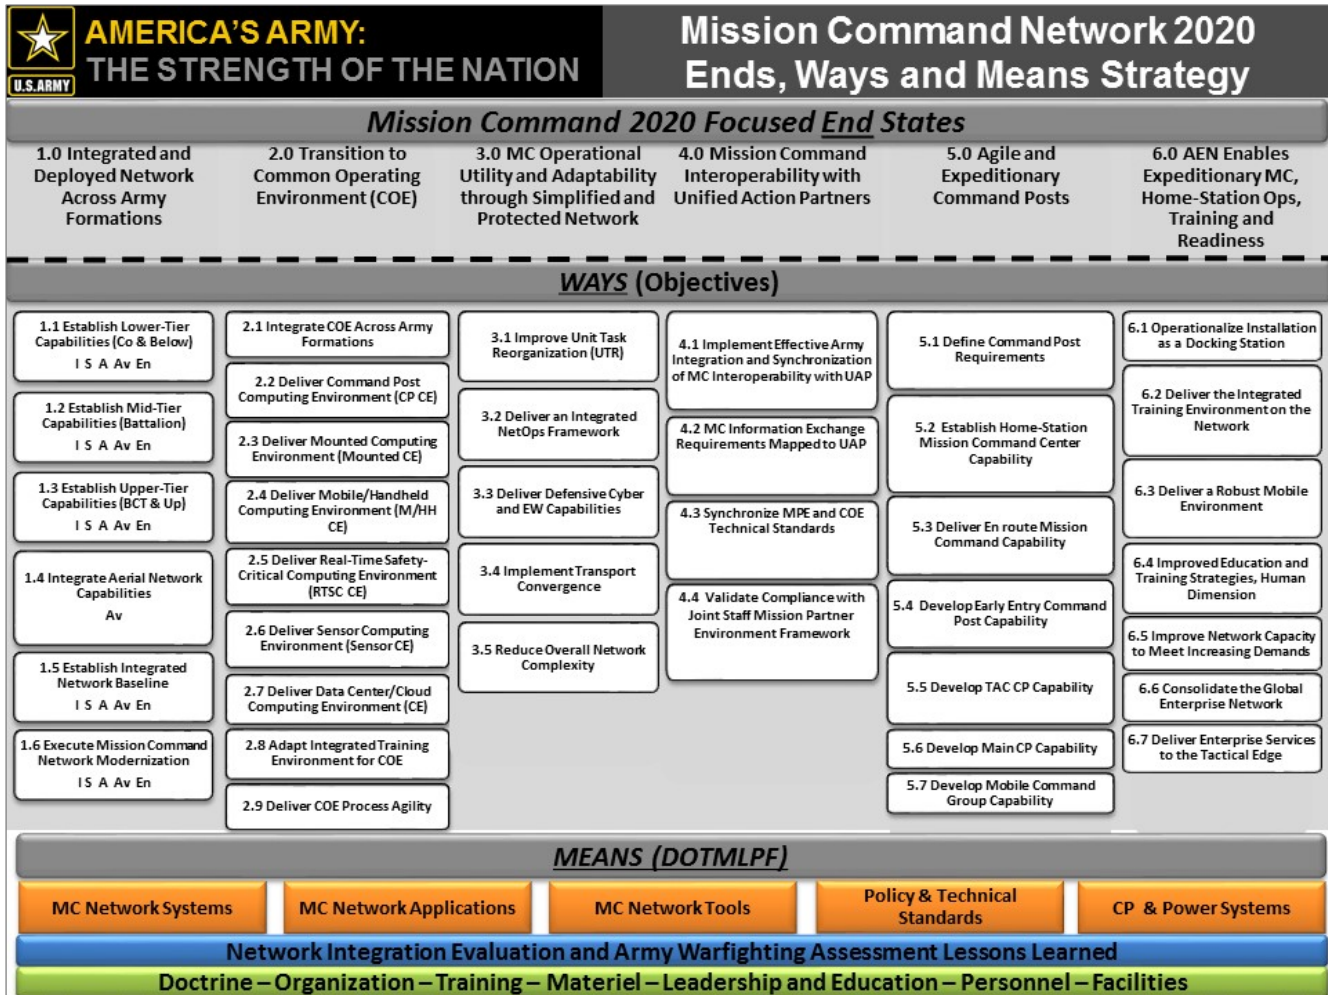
U.S. ARMY

AMERICA'S ARMY:
THE STRENGTH OF THE NATION

Mission Command Network 2020
Ends, Ways and Means Strategy

Mission Command 2020 Focused End States

1.0 Integrated and Deployed Network Across Army Formations

2.0 Transition to Common Operating Environment (COE)

3.0 MC Operational Utility and Adaptability through Simplified and Protected Network

4.0 Mission Command Interoperability with Unified Action Partners

5.0 Agile and Expeditionary Command Posts

6.0 AEN Enables Expeditionary MC, Home-Station Ops, Training and Readiness

WAYS (Objectives)

1.1 Establish Lower-Tier Capabilities (Co & Below)
I S A Av En

1.2 Establish Mid-Tier Capabilities (Battalion)
I S A Av En

1.3 Establish Upper-Tier Capabilities (BCT & Up)
I S A Av En

1.4 Integrate Aerial Network Capabilities
Av

1.5 Establish Integrated Network Baseline
I S A Av En

1.6 Execute Mission Command Network Modernization
I S A Av En

2.1 Integrate COE Across Army Formations

2.2 Deliver Command Post Computing Environment (CP CE)

2.3 Deliver Mounted Computing Environment (Mounted CE)

2.4 Deliver Mobile/Handheld Computing Environment (M/HH CE)

2.5 Deliver Real-Time Safety-Critical Computing Environment (RTSC CE)

2.6 Deliver Sensor Computing Environment (Sensor CE)

2.7 Deliver Data Center/Cloud Computing Environment (CE)

2.8 Adapt Integrated Training Environment for COE

2.9 Deliver COE Process Agility

3.1 Improve Unit Task Reorganization (UTR)

3.2 Deliver an Integrated NetOps Framework

3.3 Deliver Defensive Cyber and EW Capabilities

3.4 Implement Transport Convergence

3.5 Reduce Overall Network Complexity

4.1 Implement Effective Army Integration and Synchronization of MC Interoperability with UAP

4.2 MC Information Exchange Requirements Mapped to UAP

4.3 Synchronize MPE and COE Technical Standards

4.4 Validate Compliance with Joint Staff Mission Partner Environment Framework

5.1 Define Command Post Requirements

5.2 Establish Home-Station Mission Command Center Capability

5.3 Deliver En route Mission Command Capability

5.4 Develop Early Entry Command Post Capability

5.5 Develop TAC CP Capability

5.6 Develop Main CP Capability

5.7 Develop Mobile Command Group Capability

6.1 Operationalize Installation as a Docking Station

6.2 Deliver the Integrated Training Environment on the Network

6.3 Deliver a Robust Mobile Environment

6.4 Improved Education and Training Strategies, Human Dimension

6.5 Improve Network Capacity to Meet Increasing Demands

6.6 Consolidate the Global Enterprise Network

6.7 Deliver Enterprise Services to the Tactical Edge

MEANS (DOTMLPF)

MC Network Systems | MC Network Applications | MC Network Tools | Policy & Technical Standards | CP & Power Systems

Network Integration Evaluation and Army Warfighting Assessment Lessons Learned

Doctrine – Organization – Training – Materiel – Leadership and Education – Personnel – Facilities